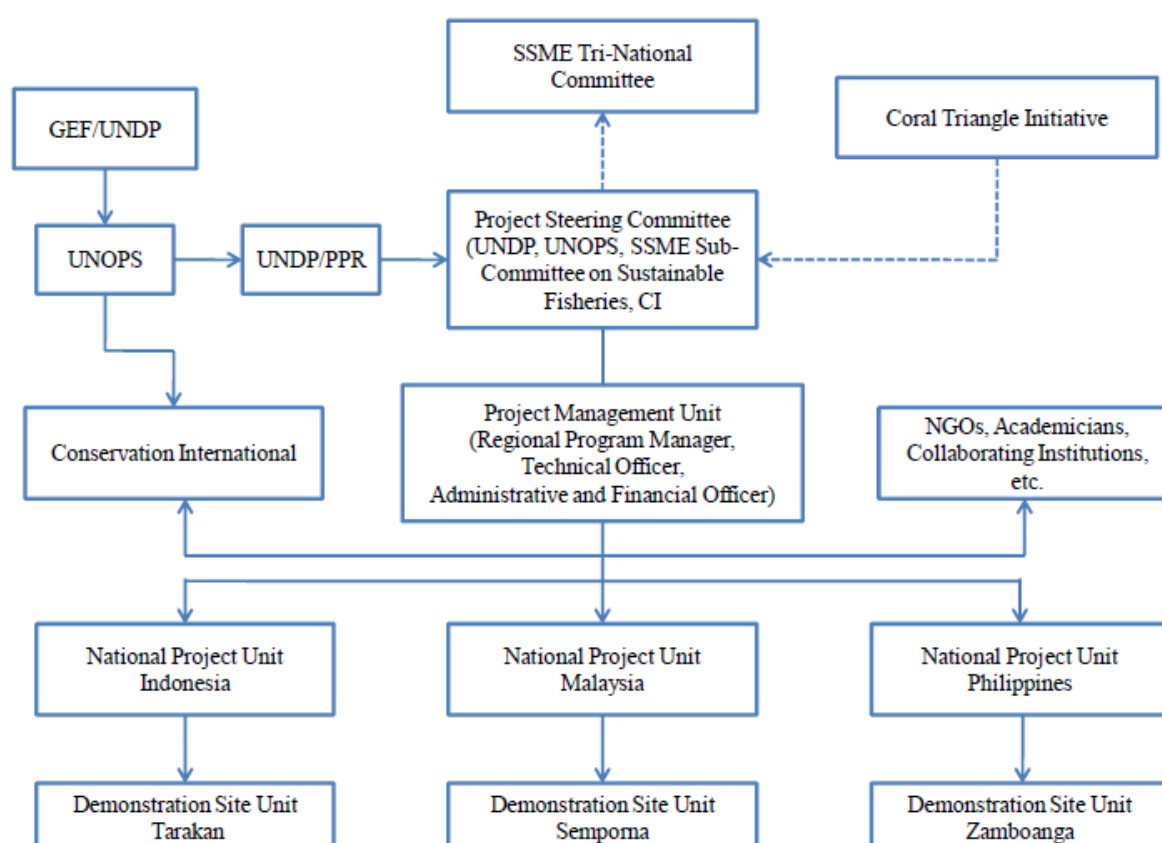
SSME Tri-National Committee

GEF/UNDP

Coral Triangle Initiative

UNOPS

UNDP/PPR

Project Steering Committee (UNDP, UNOPS, SSME Sub-Committee on Sustainable Fisheries, CI

Conservation International

Project Management Unit (Regional Program Manager, Technical Officer, Administrative and Financial Officer)

NGOs, Academicians, Collaborating Institutions, etc.

National Project Unit Indonesia

National Project Unit Malaysia

National Project Unit Philippines

Demonstration Site Unit Tarakan

Demonstration Site Unit Semporna

Demonstration Site Unit Zamboanga